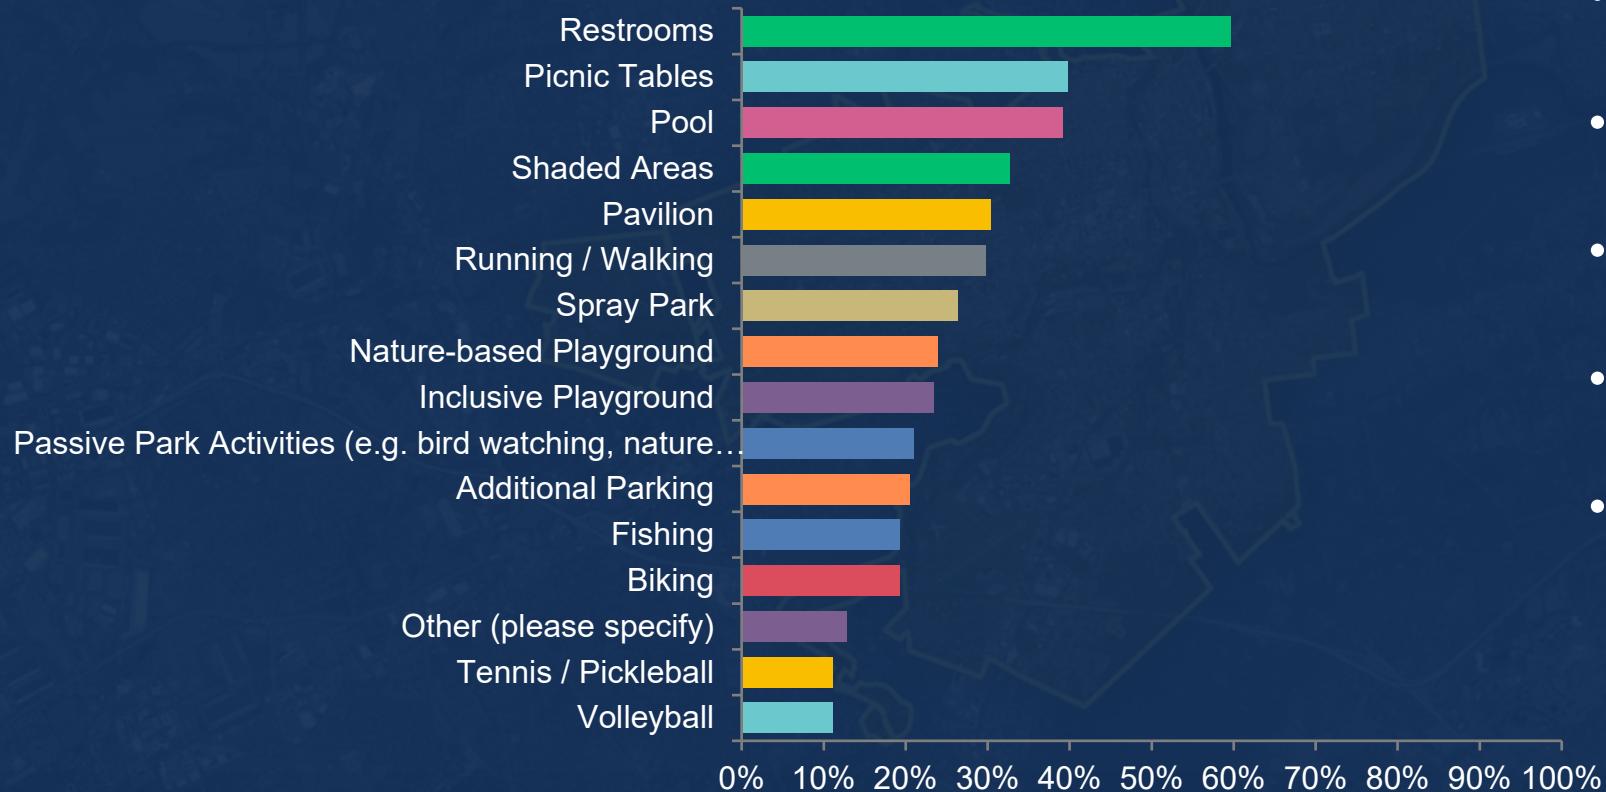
Restrooms
Picnic Tables
Pool
Shaded Areas
Pavilion
Running / Walking
Spray Park
Nature-based Playground
Inclusive Playground
Passive Park Activities (e.g. bird watching, nature…
Additional Parking
Fishing
Biking
Other (please specify)
Tennis / Pickleball
Volleyball

0% 10% 20% 30% 40% 50% 60% 70% 80% 90% 100%